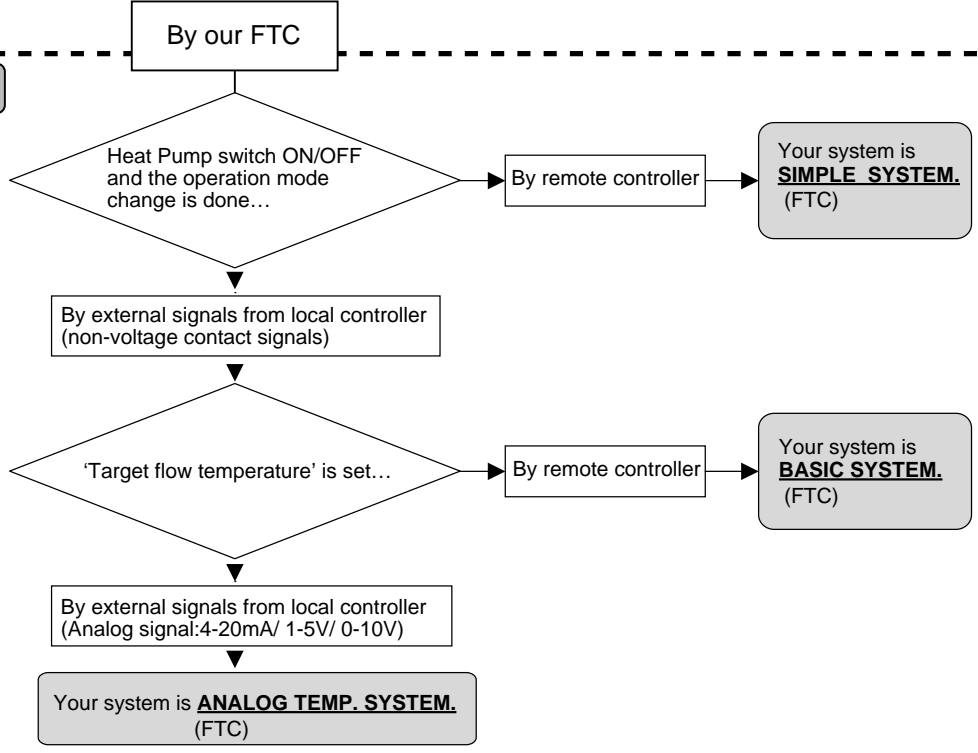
By our FTC

Heat Pump switch ON/OFF and the operation mode change is done…

By remote controller

Your system is **SIMPLE SYSTEM.** (FTC)

By external signals from local controller (non-voltage contact signals)

'Target flow temperature' is set…

By remote controller

Your system is **BASIC SYSTEM.** (FTC)

By external signals from local controller (Analog signal:4-20mA/ 1-5V/ 0-10V)

Your system is **ANALOG TEMP. SYSTEM.** (FTC)